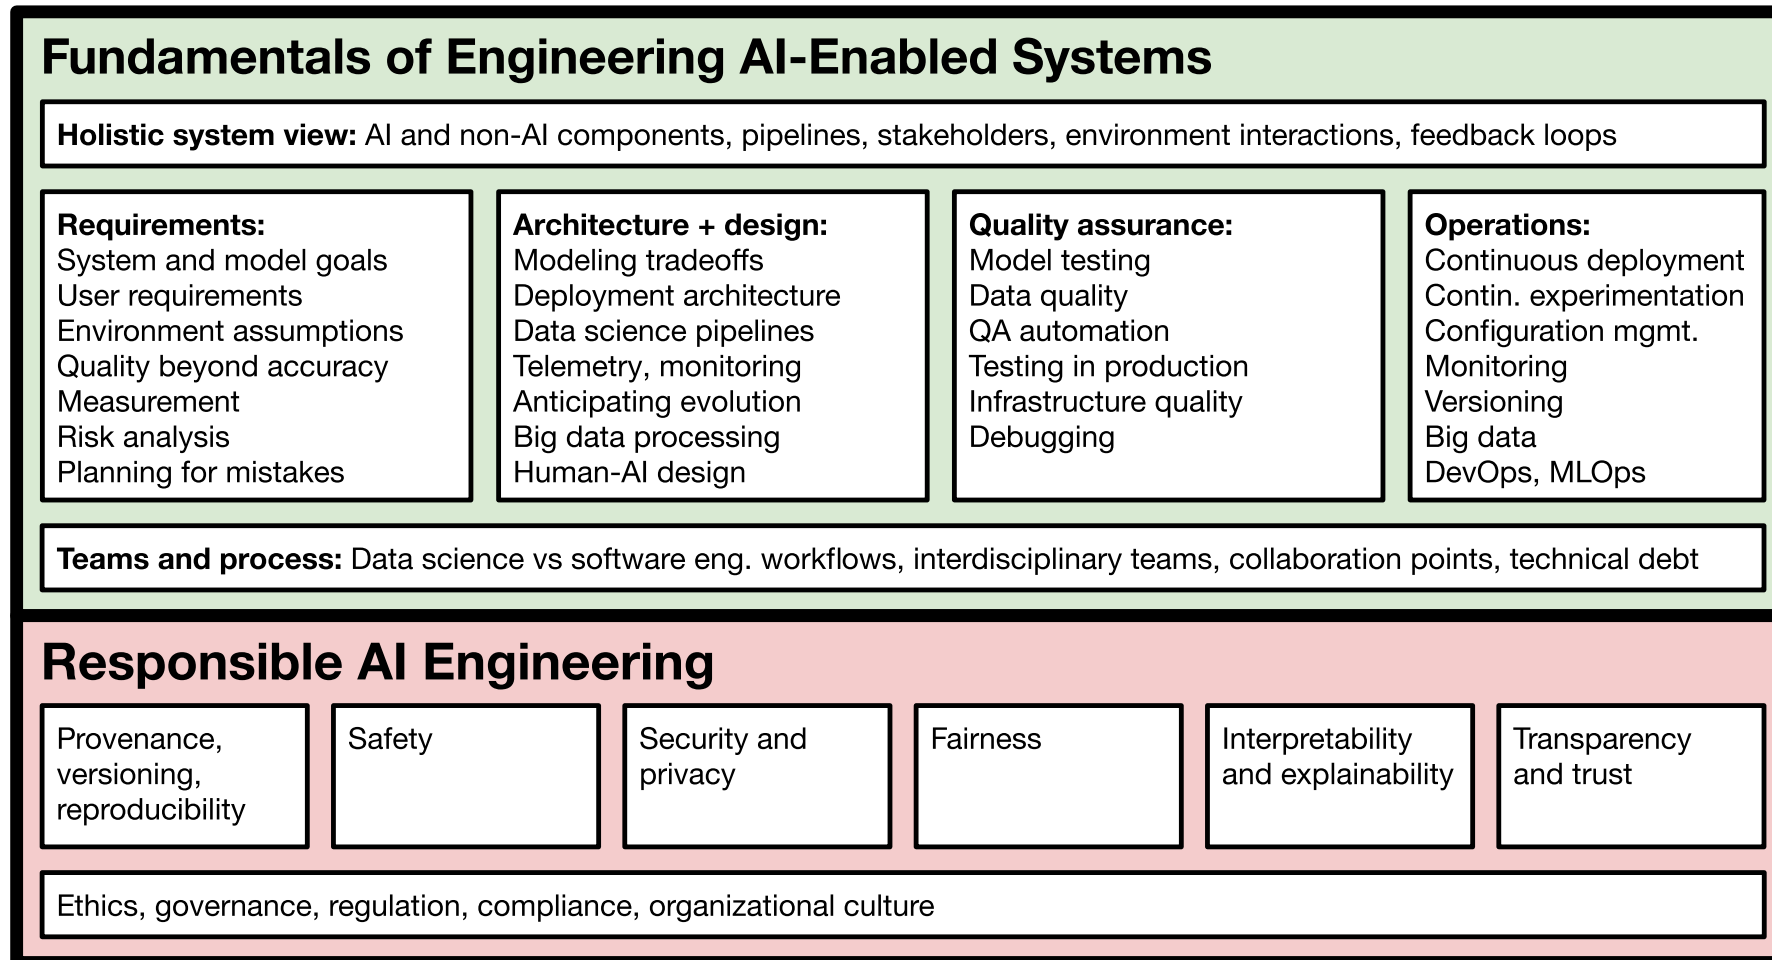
Fundamentals of Engineering AI-Enabled Systems

**Holistic system view:** AI and non-AI components, pipelines, stakeholders, environment interactions, feedback loops

**Requirements:**
System and model goals
User requirements
Environment assumptions
Quality beyond accuracy
Measurement
Risk analysis
Planning for mistakes

**Architecture + design:**
Modeling tradeoffs
Deployment architecture
Data science pipelines
Telemetry, monitoring
Anticipating evolution
Big data processing
Human-AI design

**Quality assurance:**
Model testing
Data quality
QA automation
Testing in production
Infrastructure quality
Debugging

**Operations:**
Continuous deployment
Contin. experimentation
Configuration mgmt.
Monitoring
Versioning
Big data
DevOps, MLOps

**Teams and process:** Data science vs software eng. workflows, interdisciplinary teams, collaboration points, technical debt

Responsible AI Engineering

Provenance, versioning, reproducibility

Safety

Security and privacy

Fairness

Interpretability and explainability

Transparency and trust

Ethics, governance, regulation, compliance, organizational culture